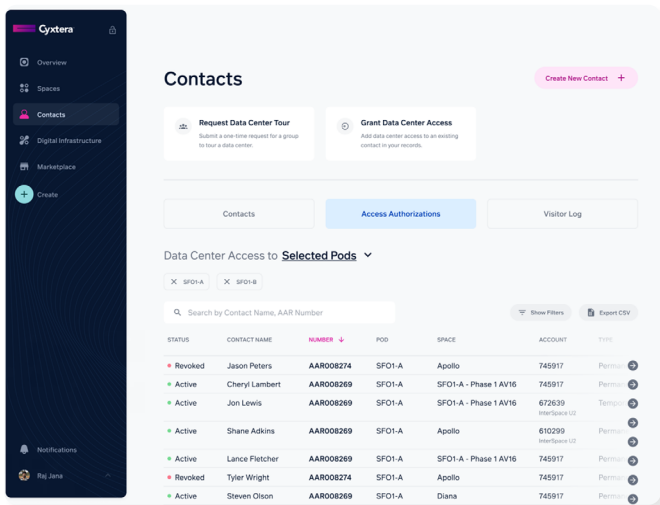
Cyxtera

Overview
Spaces
Contacts
Digital Infrastructure
Marketplace
Create

Notifications
Raj Jana

Contacts

Create New Contact +

Request Data Center Tour
Submit a one-time request for a group to tour a data center.

Grant Data Center Access
Add data center access to an existing contact in your records.

Contacts | Access Authorizations | Visitor Log

Data Center Access to Selected Pods

SFO1-A
SFO1-B

Search by Contact Name, AAR Number

Show Filters
Export CSV

| STATUS | CONTACT NAME | NUMBER | POD | SPACE | ACCOUNT | TYPE |
|---|---|---|---|---|---|---|
| Revoked | Jason Peters | AAR008274 | SFO1-A | Apollo | 745917 | Perma |
| Active | Cheryl Lambert | AAR008269 | SFO1-A | SFO1-A - Phase 1 AV16 | 745917 | Perma |
| Active | Jon Lewis | AAR008269 | SFO1-A | SFO1-A - Phase 1 AV16 | 672639 InterSpace U2 | Tempo |
| Active | Shane Adkins | AAR008269 | SFO1-A | Apollo | 610299 InterSpace U2 | |
| Active | Lance Fletcher | AAR008269 | SFO1-A | SFO1-A - Phase 1 AV16 | 745917 | Perma |
| Revoked | Tyler Wright | AAR008274 | SFO1-A | Apollo | 745917 | Perma |
| Active | Steven Olson | AAR008269 | SFO1-A | Diana | 745917 | Perma |